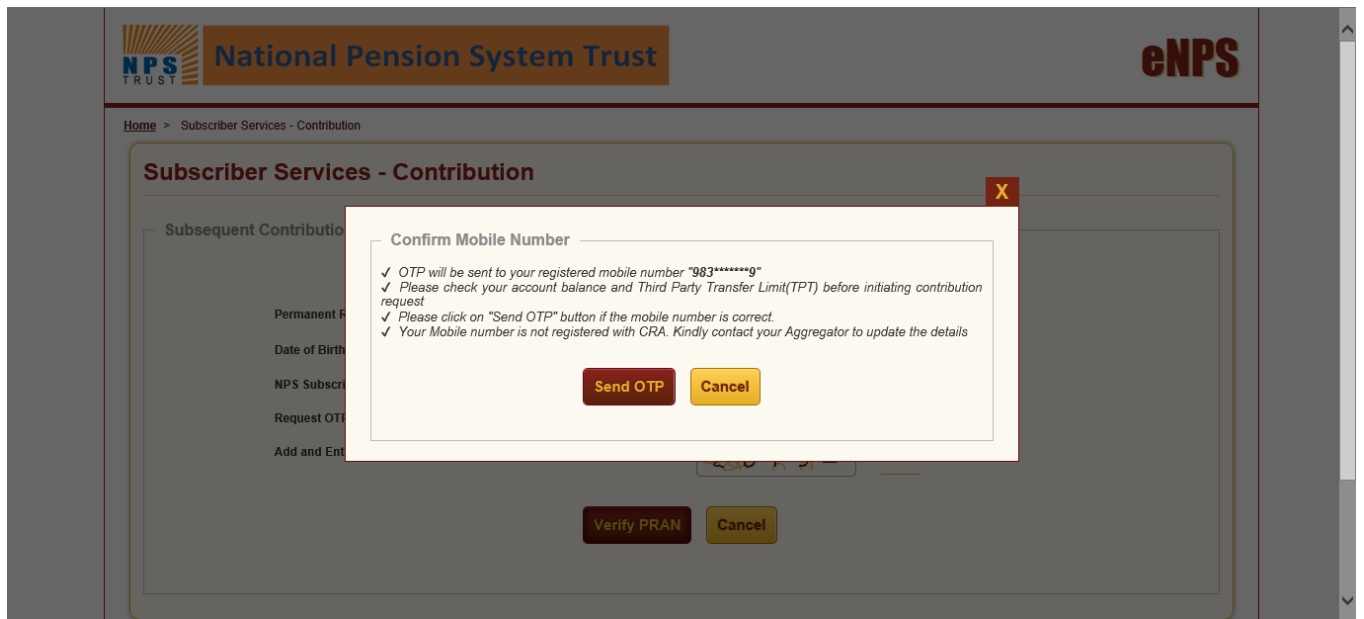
NPS TRUST National Pension System Trust

eNPS

Home > Subscriber Services - Contribution

Subscriber Services - Contribution

Subsequent Contributio

Permanent R

Date of Birth

NPS Subscri

Request OTI

Add and Ent

X

Confirm Mobile Number

✓ OTP will be sent to your registered mobile number "983*******9"
✓ Please check your account balance and Third Party Transfer Limit(TPT) before initiating contribution request
✓ Please click on "Send OTP" button if the mobile number is correct.
✓ Your Mobile number is not registered with CRA. Kindly contact your Aggregator to update the details

Send OTP Cancel

Verify PRAN Cancel